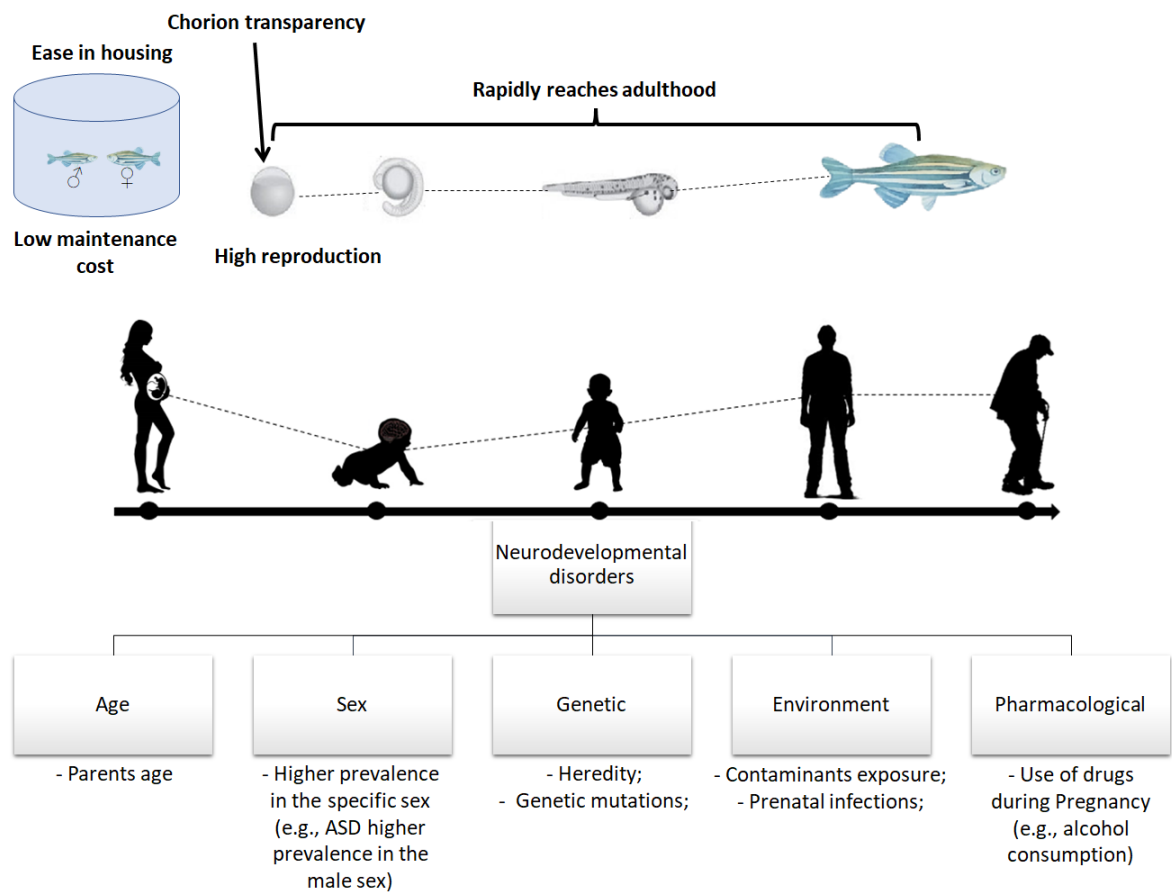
Chorion transparency

Ease in housing

Rapidly reaches adulthood

♂ ♀

Low maintenance cost

High reproduction

Neurodevelopmental disorders

Age

- Parents age

Sex

- Higher prevalence in the specific sex (e.g., ASD higher prevalence in the male sex)

Genetic

- Heredity;
- Genetic mutations;

Environment

- Contaminants exposure;
- Prenatal infections;

Pharmacological

- Use of drugs during Pregnancy (e.g., alcohol consumption)